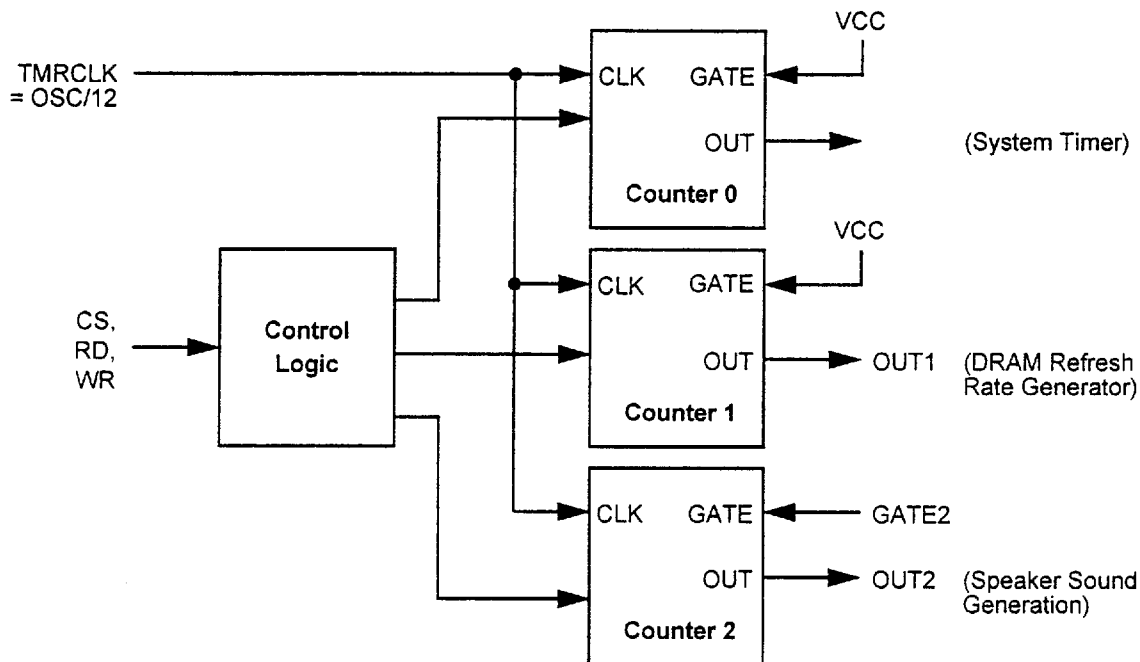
TMRCLK
= OSC/12

VCC

CLK GATE

OUT

Counter 0

(System Timer)

VCC

CS,
RD,
WR

Control
Logic

CLK GATE

OUT

Counter 1

OUT1 (DRAM Refresh Rate Generator)

CLK GATE

OUT

Counter 2

GATE2

OUT2 (Speaker Sound Generation)